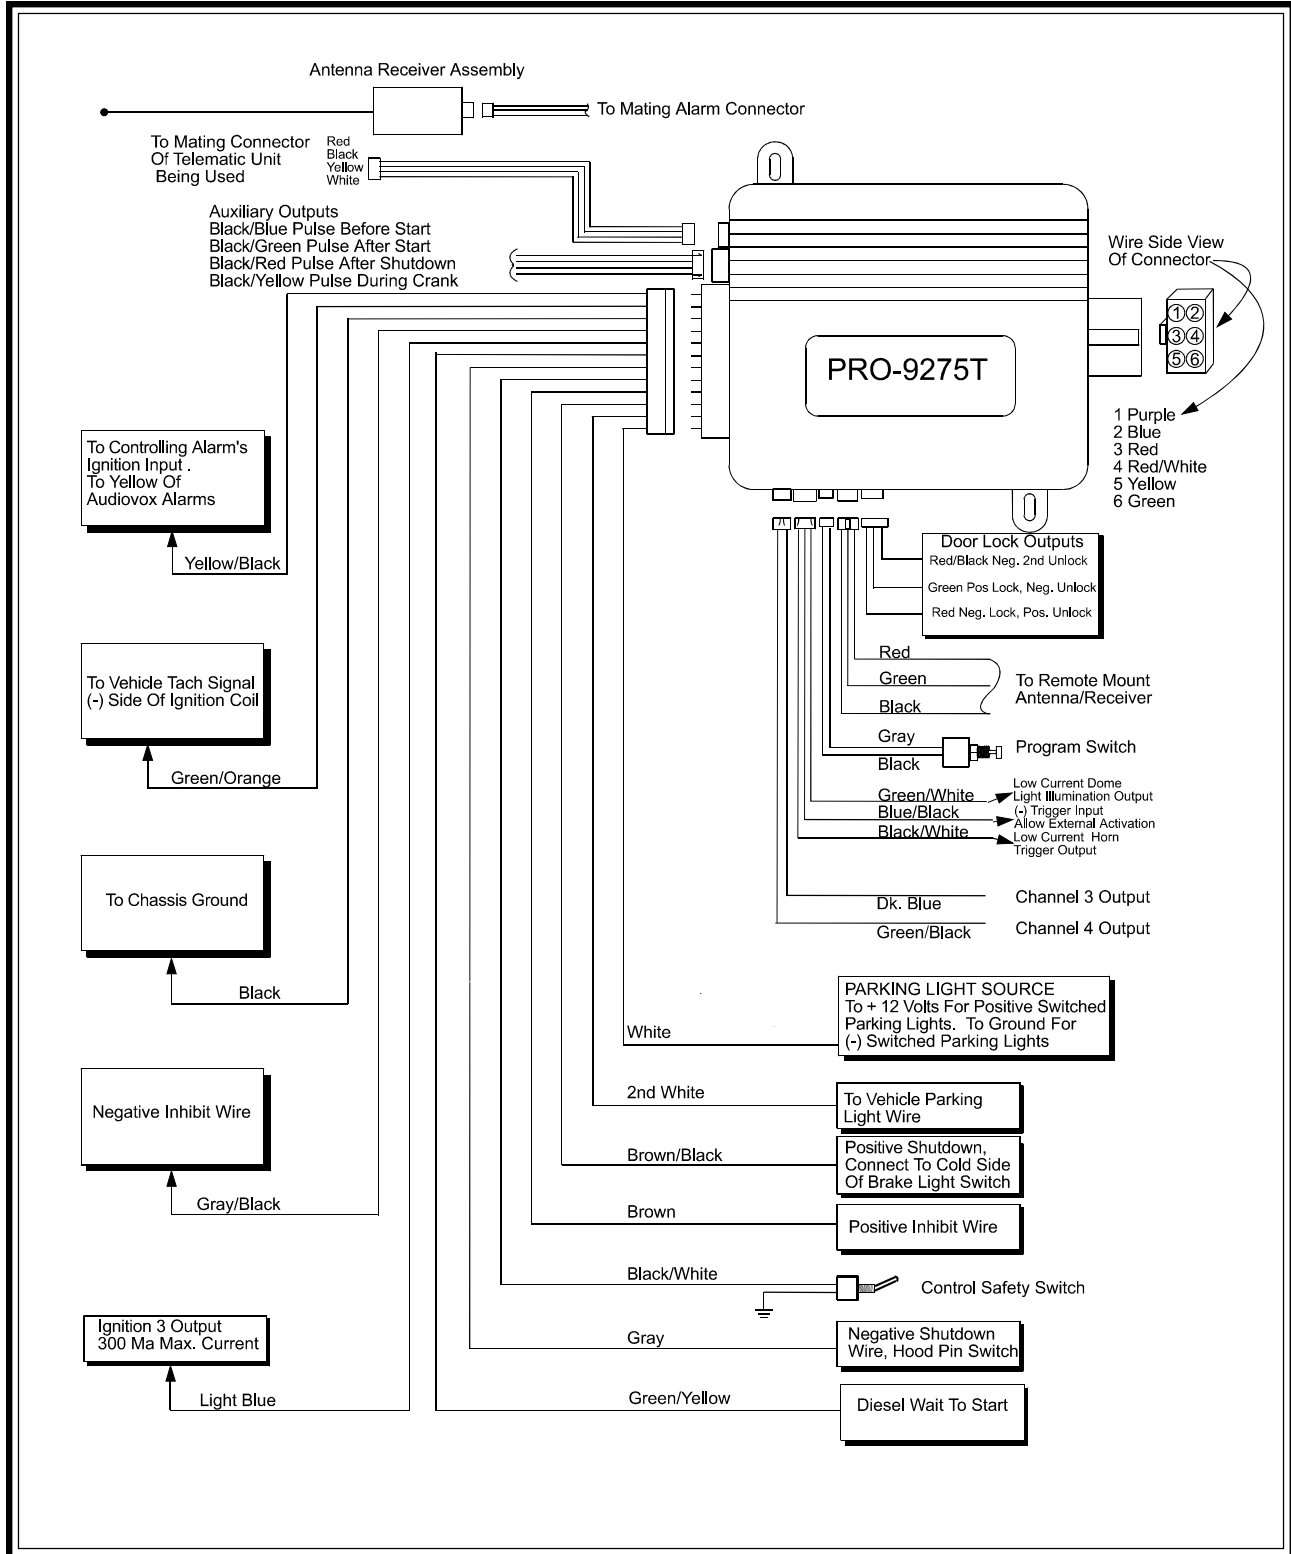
Antenna Receiver Assembly

To Mating Alarm Connector

To Mating Connector Of Telematic Unit Being Used

Red
Black
Yellow
White

Auxiliary Outputs
Black/Blue Pulse Before Start
Black/Green Pulse After Start
Black/Red Pulse After Shutdown
Black/Yellow Pulse During Crank

Wire Side View Of Connector

①②
③④
⑤⑥

PRO-9275T

1 Purple
2 Blue
3 Red
4 Red/White
5 Yellow
6 Green

To Controlling Alarm's Ignition Input . To Yellow Of Audiovox Alarms

Yellow/Black

Door Lock Outputs
Red/Black Neg. 2nd Unlock
Green Pos Lock, Neg. Unlock
Red Neg. Lock, Pos. Unlock

Red
Green
Black

To Remote Mount Antenna/Receiver

To Vehicle Tach Signal (-) Side Of Ignition Coil

Green/Orange

Gray
Black

Program Switch

Green/White
Blue/Black
Black/White

Low Current Dome Light Illumination Output
(-) Trigger Input Allow External Activation
Low Current Horn Trigger Output

To Chassis Ground

Black

Dk. Blue
Green/Black

Channel 3 Output
Channel 4 Output

PARKING LIGHT SOURCE
To + 12 Volts For Positive Switched Parking Lights. To Ground For (-) Switched Parking Lights

White

Negative Inhibit Wire

Gray/Black

2nd White

To Vehicle Parking Light Wire

Brown/Black

Positive Shutdown, Connect To Cold Side Of Brake Light Switch

Brown

Positive Inhibit Wire

Black/White

Control Safety Switch

Ignition 3 Output
300 Ma Max. Current

Light Blue

Gray

Negative Shutdown Wire, Hood Pin Switch

Green/Yellow

Diesel Wait To Start